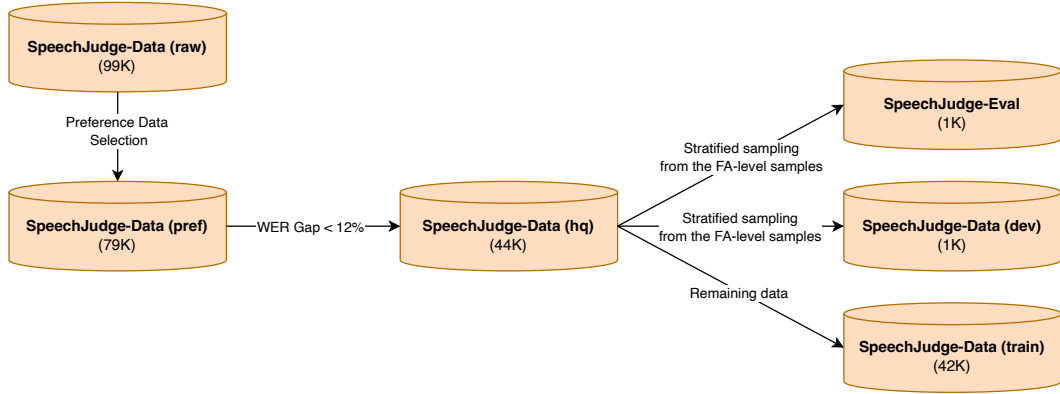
SpeechJudge-Data (raw)
(99K)

Preference Data Selection

SpeechJudge-Data (pref)
(79K)

WER Gap < 12%

SpeechJudge-Data (hq)
(44K)

Stratified sampling from the FA-level samples

SpeechJudge-Eval
(1K)

Stratified sampling from the FA-level samples

SpeechJudge-Data (dev)
(1K)

Remaining data

SpeechJudge-Data (train)
(42K)